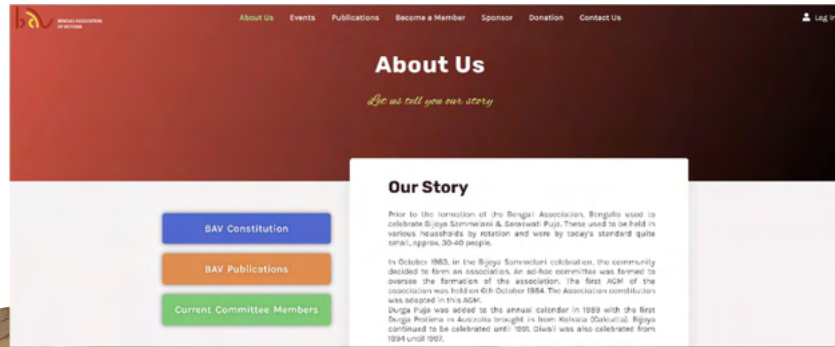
bav BENGALI ASSOCIATION OF VICTORIA

About Us Events Publications Become a Member Sponsor Donation Contact Us

Log in

About Us

Let us tell you our story

BAV Constitution

BAV Publications

Current Committee Members

Our Story

Prior to the formation of the Bengali Association, Bengalis used to celebrate Bijoya Sammelani & Saraswati Puja. These used to be held in various households by rotation and were by today's standard quite small, approx. 30-40 people.

In October 1983, in the Bijoya Sammelani celebration, the community decided to form an association. An ad-hoc committee was formed to oversee the formation of the association. The first AGM of the association was held on 6th October 1984. The Association constitution was adopted in this AGM.
Durga Puja was added to the annual calendar in 1989 with the first Durga Protima in Australia brought in from Kolkata (Calcutta). Bijoya continued to be celebrated until 1991. Diwali was also celebrated from 1994 until 1997.